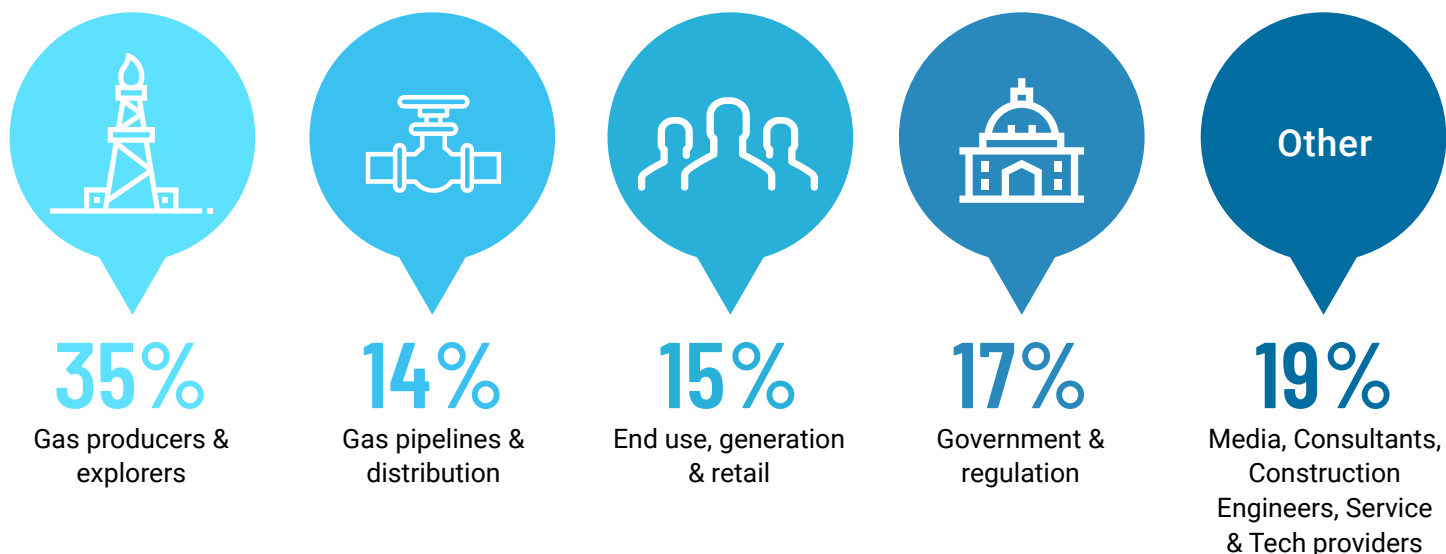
Other

35%
Gas producers & explorers

14%
Gas pipelines & distribution

15%
End use, generation & retail

17%
Government & regulation

19%
Media, Consultants, Construction Engineers, Service & Tech providers